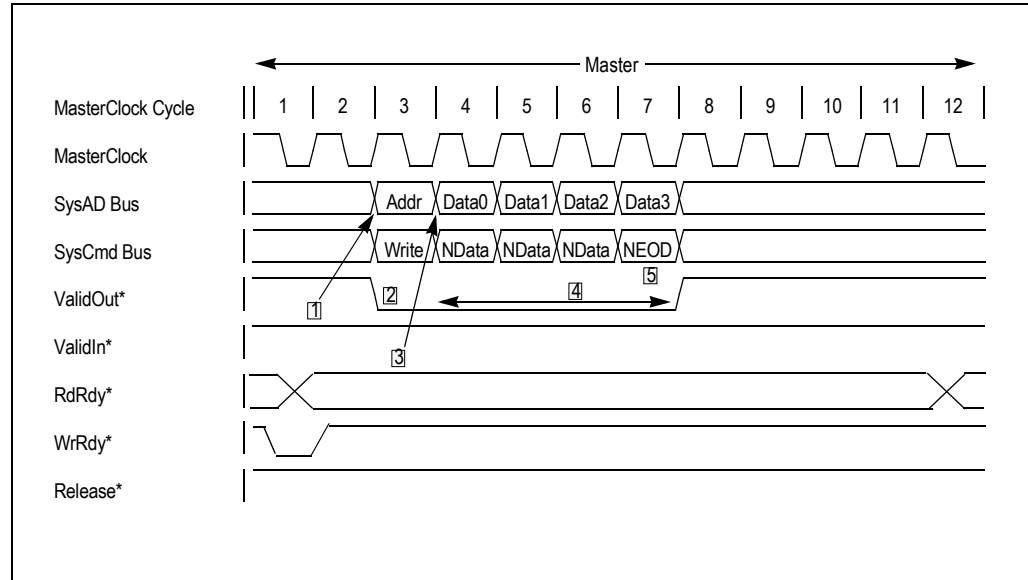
Master

MasterClock Cycle 1 2 3 4 5 6 7 8 9 10 11 12

MasterClock

SysAD Bus Addr Data0 Data1 Data2 Data3

SysCmd Bus Write NData NData NData NEOD

ValidOut* 1 2 4 5

ValidIn* 3

RdRdy*

WrRdy*

Release*